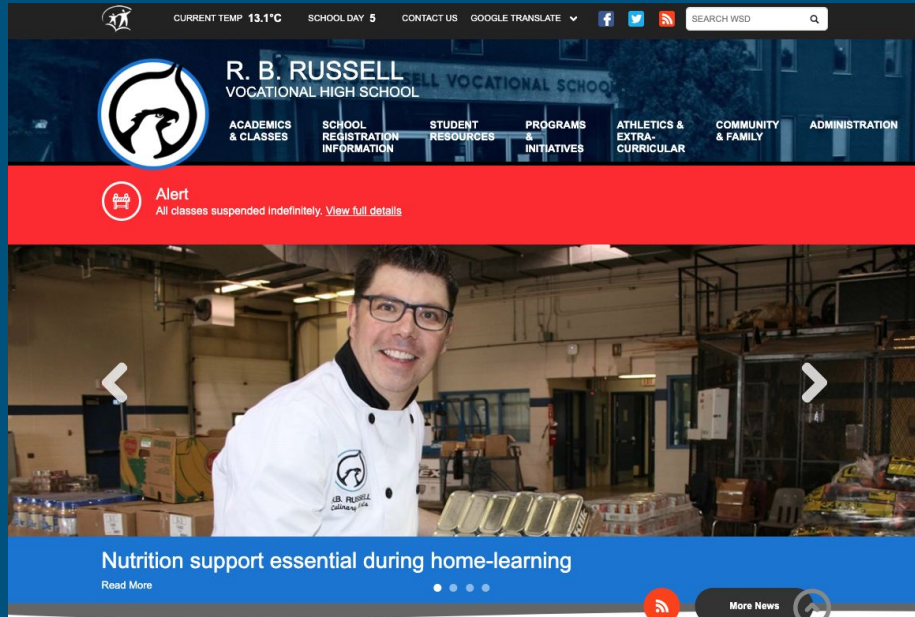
CURRENT TEMP 13.1°C SCHOOL DAY 5 CONTACT US GOOGLE TRANSLATE

SEARCH WSD

R. B. RUSSELL
VOCATIONAL HIGH SCHOOL

ELL VOCATIONAL SCHO

ACADEMICS & CLASSES
SCHOOL REGISTRATION INFORMATION
STUDENT RESOURCES
PROGRAMS & INITIATIVES
ATHLETICS & EXTRA-CURRICULAR
COMMUNITY & FAMILY
ADMINISTRATION

Alert
All classes suspended indefinitely. View full details

R.B. RUSSELL
Culinary Arts

Nutrition support essential during home-learning
Read More

More News